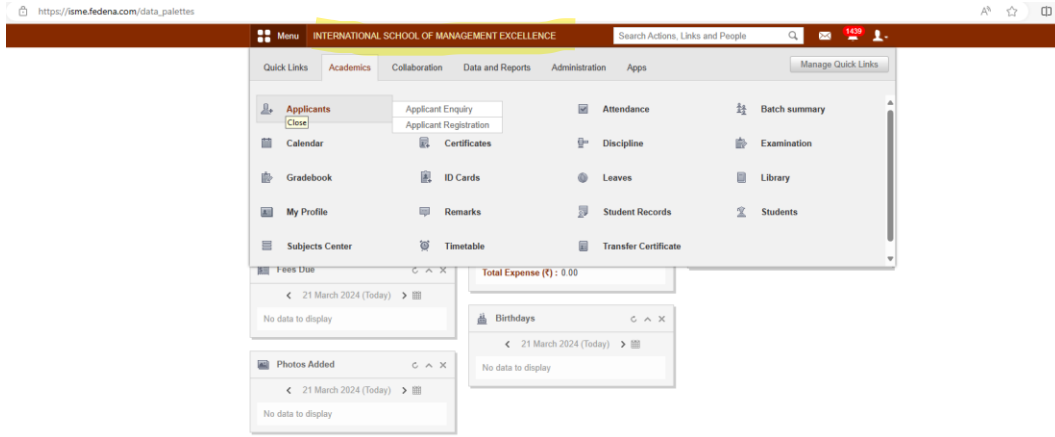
https://isme.fedena.com/data_palettes

Menu INTERNATIONAL SCHOOL OF MANAGEMENT EXCELLENCE

Search Actions, Links and People

1439

Quick Links Academics Collaboration Data and Reports Administration Apps

Manage Quick Links

Applicants
Close

Applicant Enquiry
Applicant Registration

Attendance

Batch summary

Calendar

Certificates

Discipline

Examination

Gradebook

ID Cards

Leaves

Library

My Profile

Remarks

Student Records

Students

Subjects Center

Timetable

Transfer Certificate

Fees Due

< 21 March 2024 (Today) >

No data to display

Total Expense (₹) : 0.00

Birthdays

< 21 March 2024 (Today) >

No data to display

Photos Added

< 21 March 2024 (Today) >

No data to display